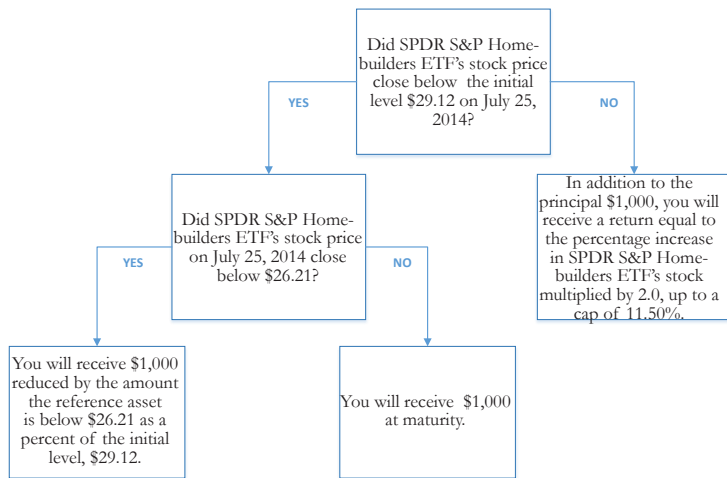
Did SPDR S&P Homebuilders ETF's stock price close below the initial level $29.12 on July 25, 2014?

YES

NO

Did SPDR S&P Homebuilders ETF's stock price on July 25, 2014 close below $26.21?

In addition to the principal $1,000, you will receive a return equal to the percentage increase in SPDR S&P Homebuilders ETF's stock multiplied by 2.0, up to a cap of 11.50%.

YES

NO

You will receive $1,000 reduced by the amount the reference asset is below $26.21 as a percent of the initial level, $29.12.

You will receive $1,000 at maturity.